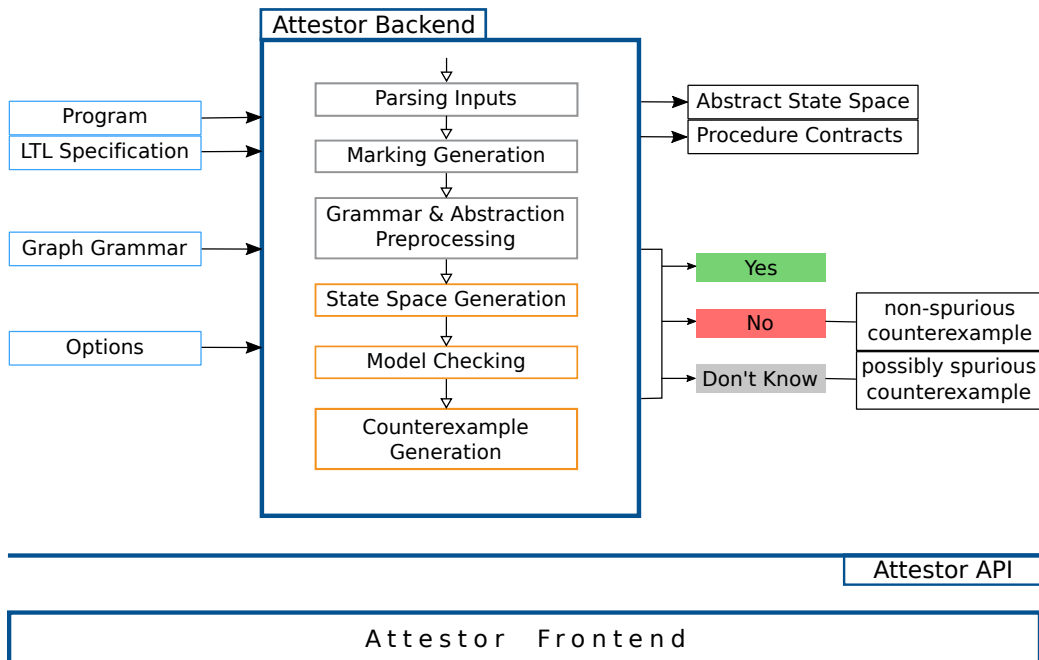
Attestor Backend

Program

LTL Specification

Graph Grammar

Options

Parsing Inputs

Marking Generation

Grammar & Abstraction Preprocessing

State Space Generation

Model Checking

Counterexample Generation

Abstract State Space

Procedure Contracts

Yes

No

non-spurious counterexample

Don't Know

possibly spurious counterexample

Attestor API

Attestor Frontend